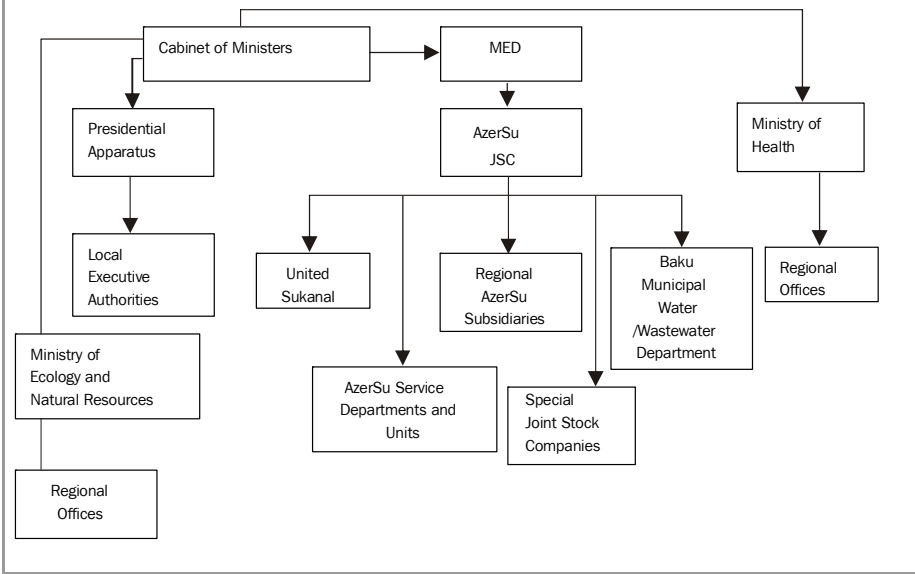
Cabinet of Ministers

MED

Presidential Apparatus

AzerSu JSC

Ministry of Health

Local Executive Authorities

United Sukanal

Regional AzerSu Subsidiaries

Baku Municipal Water /Wastewater Department

Regional Offices

Ministry of Ecology and Natural Resources

AzerSu Service Departments and Units

Special Joint Stock Companies

Regional Offices